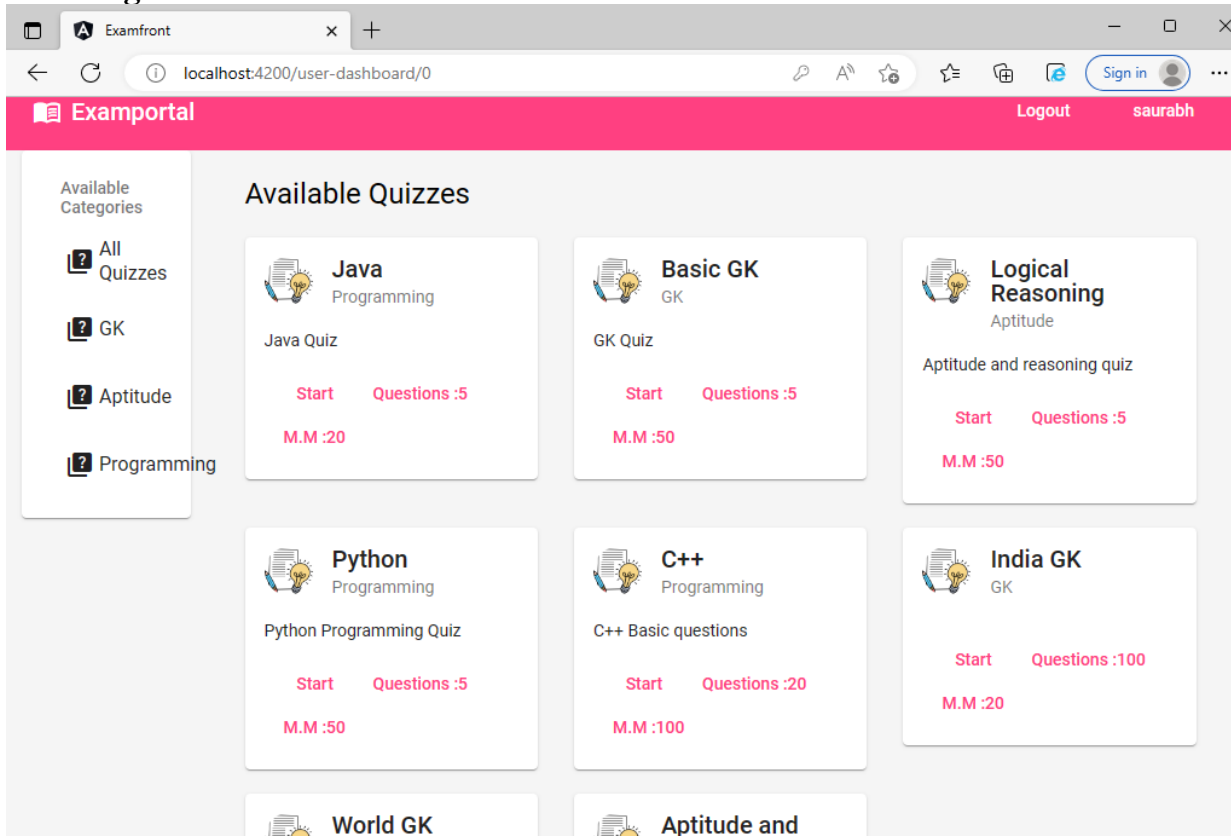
Examfront

localhost:4200/user-dashboard/0

Sign in

Examportal

Logout

saurabh

Available Categories

All Quizzes

GK

Aptitude

Programming

Available Quizzes

Java
Programming

Java Quiz

Start Questions :5

M.M :20

Basic GK
GK

GK Quiz

Start Questions :5

M.M :50

Logical Reasoning
Aptitude

Aptitude and reasoning quiz

Start Questions :5

M.M :50

Python
Programming

Python Programming Quiz

Start Questions :5

M.M :50

C++
Programming

C++ Basic questions

Start Questions :20

M.M :100

India GK
GK

Start Questions :100

M.M :20

World GK

Aptitude and